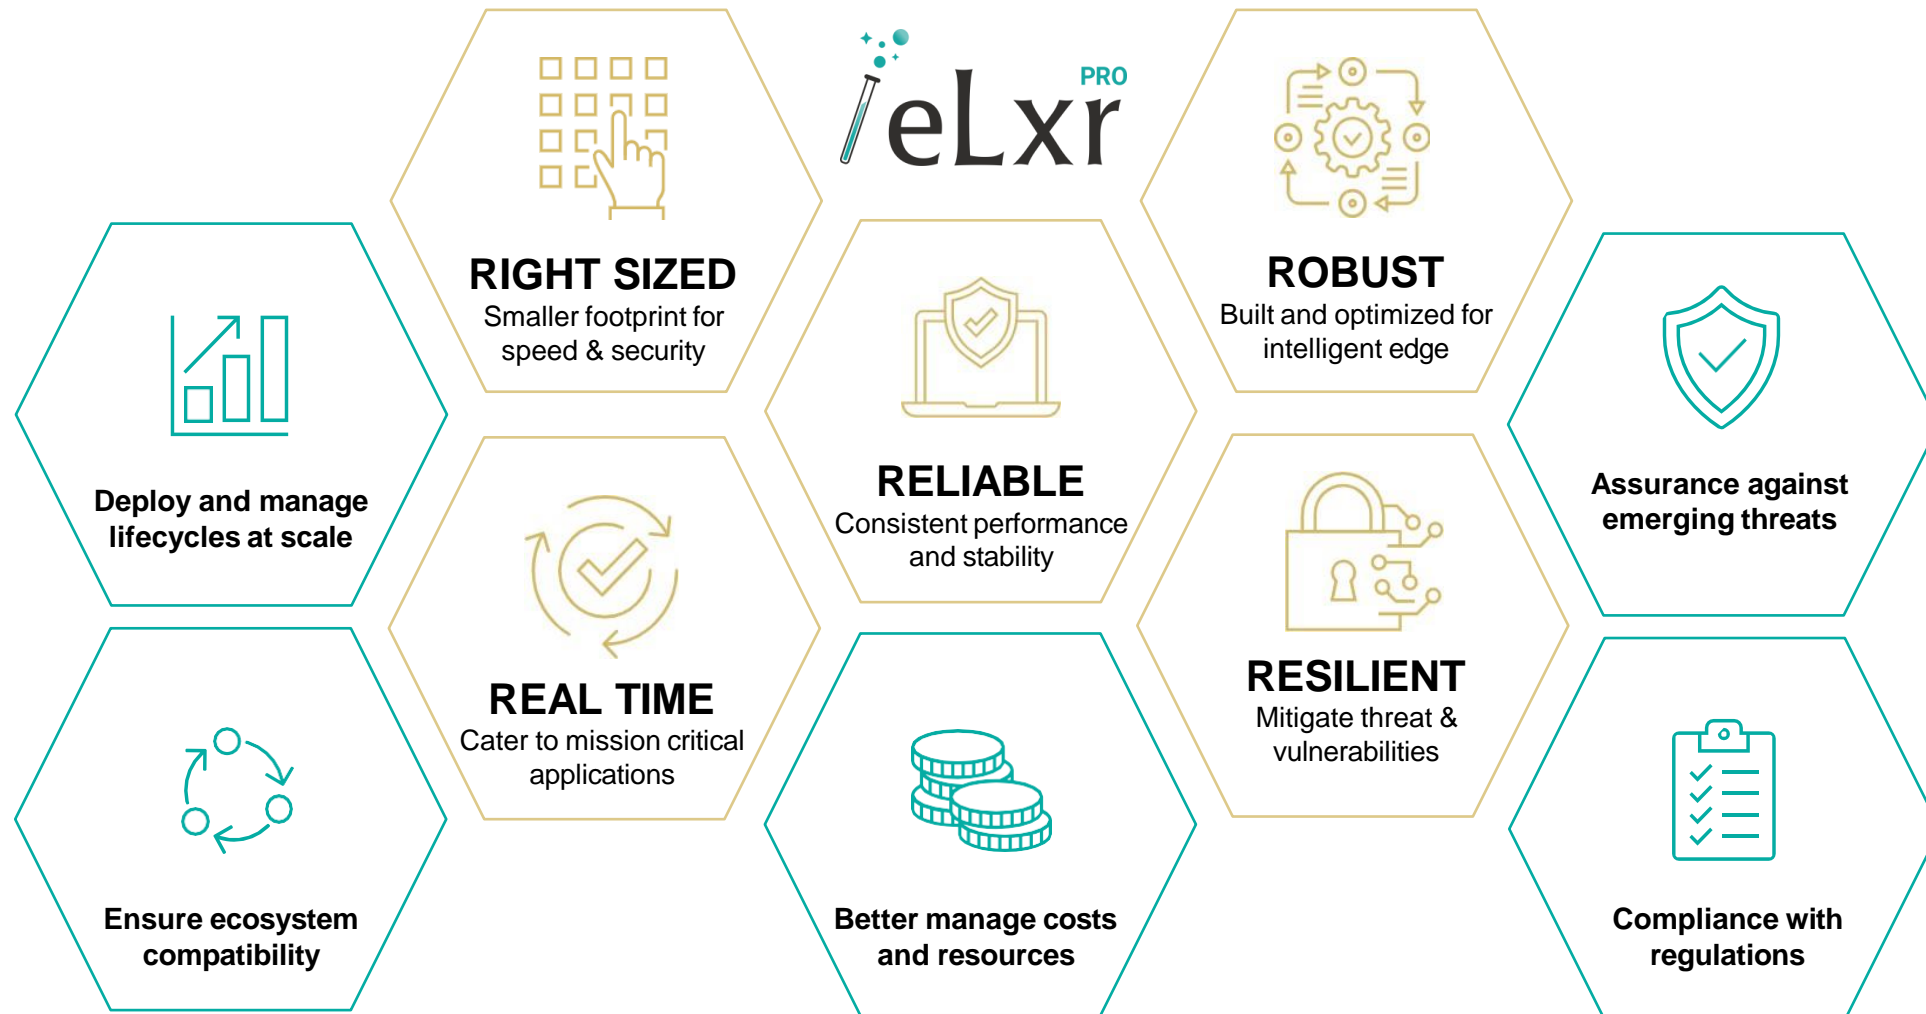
eLxr PRO

RIGHT SIZED
Smaller footprint for speed & security

ROBUST
Built and optimized for intelligent edge

Deploy and manage lifecycles at scale

RELIABLE
Consistent performance and stability

Assurance against emerging threats

REAL TIME
Cater to mission critical applications

RESILIENT
Mitigate threat & vulnerabilities

Ensure ecosystem compatibility

Better manage costs and resources

Compliance with regulations